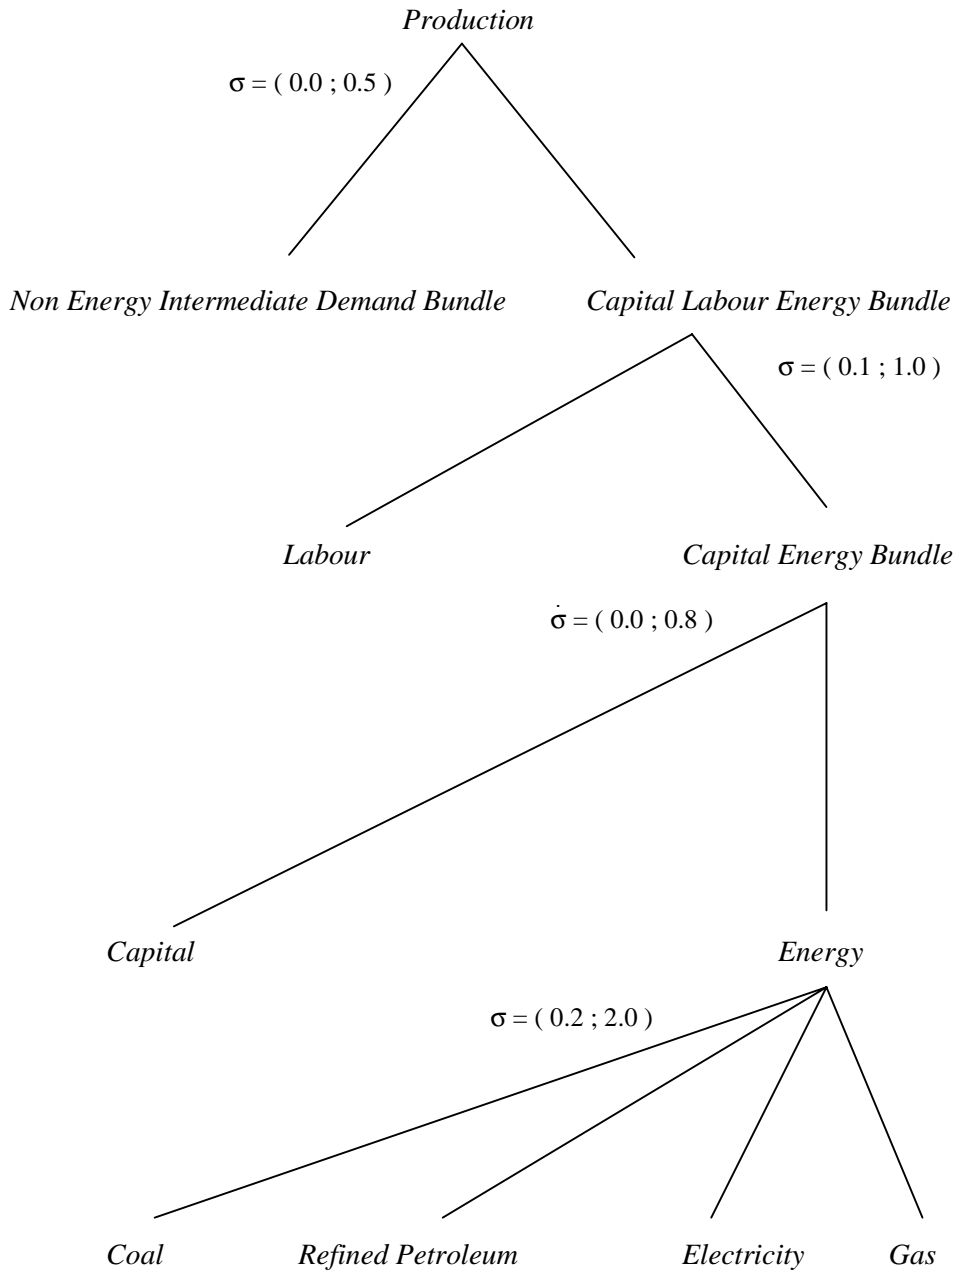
*Production*

$\sigma = ( 0.0 ; 0.5 )$

*Non Energy Intermediate Demand Bundle*

*Capital Labour Energy Bundle*

$\sigma = ( 0.1 ; 1.0 )$

*Labour*

*Capital Energy Bundle*

$\dot{\sigma} = ( 0.0 ; 0.8 )$

*Capital*

*Energy*

$\sigma = ( 0.2 ; 2.0 )$

*Coal*

*Refined Petroleum*

*Electricity*

*Gas*